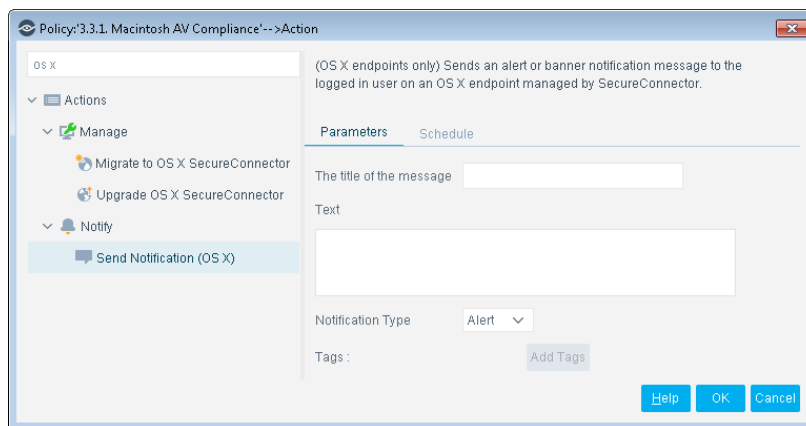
Policy:'3.3.1. Macintosh AV Compliance'-->Action

OS X

Actions

Manage

Migrate to OS X SecureConnector

Upgrade OS X SecureConnector

Notify

Send Notification (OS X)

(OS X endpoints only) Sends an alert or banner notification message to the logged in user on an OS X endpoint managed by SecureConnector.

Parameters Schedule

The title of the message

Text

Notification Type Alert

Tags : Add Tags

Help OK Cancel